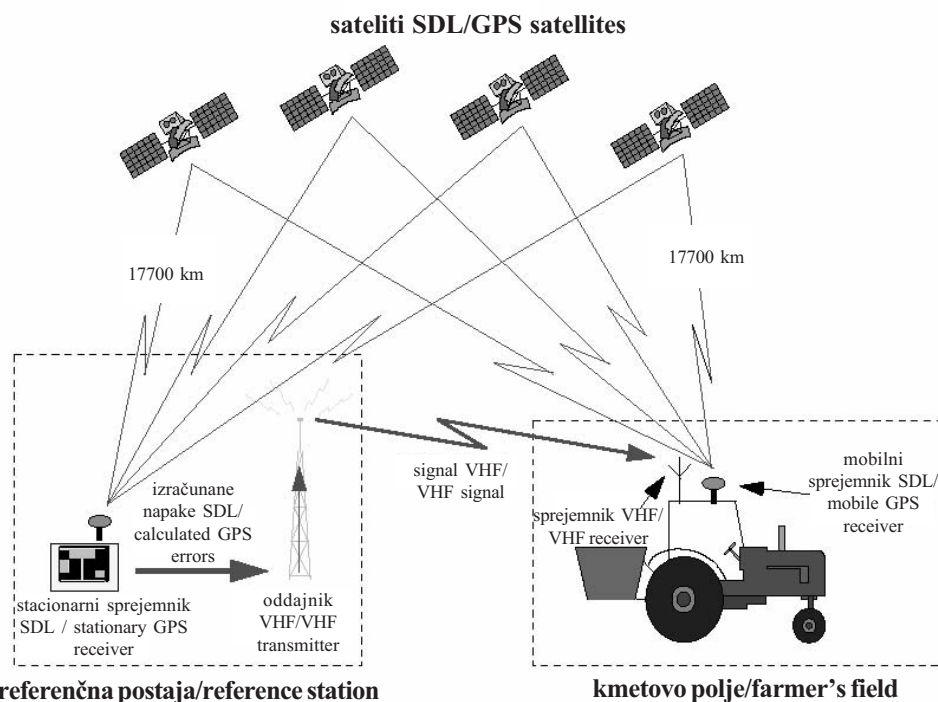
sateliti SDL/GPS satellites

17700 km

17700 km

izračunane napake SDL/ calculated GPS errors

signal VHF/ VHF signal

mobilni sprejemnik SDL/ mobile GPS receiver

sprejemnik VHF/ VHF receiver

stacionarni sprejemnik SDL / stationary GPS receiver

oddajnik VHF/VHF transmitter

referenčna postaja/reference station

kmetovo polje/farmer's field